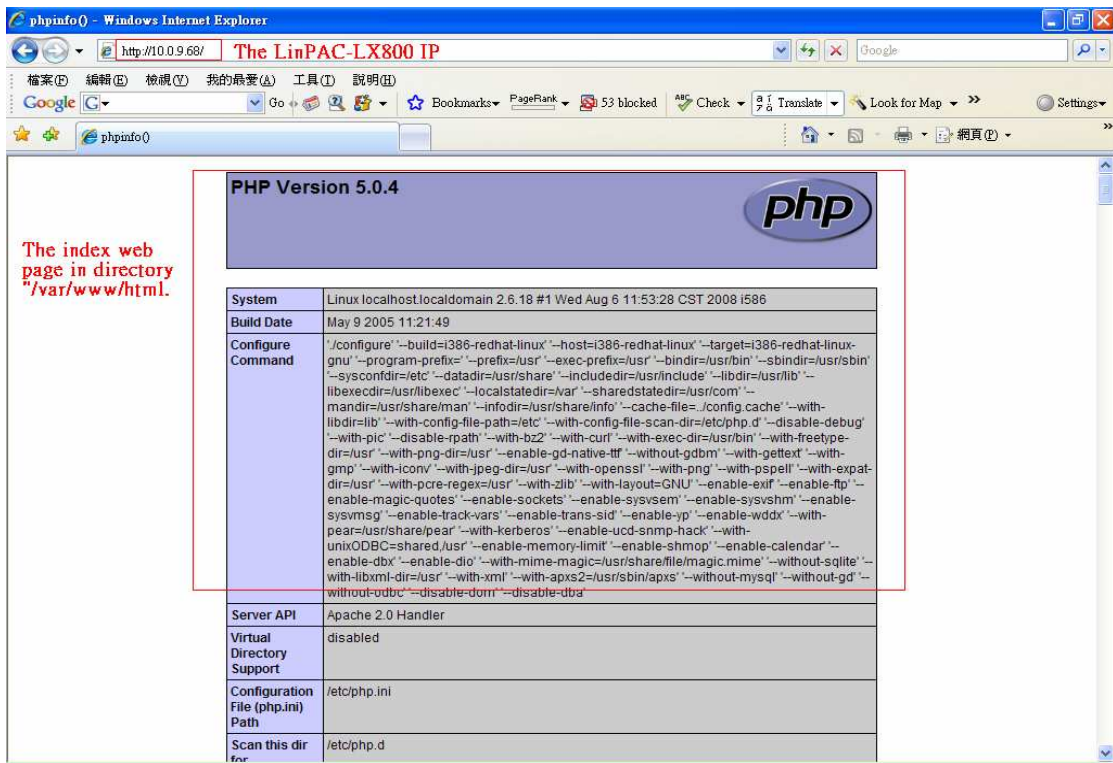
phpinfo() - Windows Internet Explorer

http://10.0.9.68/ The LinPAC-LX800 IP

Google

檔案(F) 編輯(E) 檢視(V) 我的最愛(A) 工具(T) 說明(H)

Google G- Go Bookmarks- PageRank- 53 blocked Check- Translate- Look for Map- » Settings-

phpinfo()

網頁(P)

The index web page in directory "/var/www/html.

PHP Version 5.0.4

php

| System | Linux localhost.localdomain 2.6.18 #1 Wed Aug 6 11:53:28 CST 2008 i586 |
|---|---|
| Build Date | May 9 2005 11:21:49 |
| Configure Command | './configure' '--build=i386-redhat-linux' '--host=i386-redhat-linux' '--target=i386-redhat-linux-gnu' '--program-prefix=' '--prefix=/usr' '--exec-prefix=/usr' '--bindir=/usr/bin' '--sbindir=/usr/sbin' '--sysconfdir=/etc' '--datadir=/usr/share' '--includedir=/usr/include' '--libdir=/usr/lib' '--libexecdir=/usr/libexec' '--localstatedir=/var' '--sharedstatedir=/usr/com' '--mandir=/usr/share/man' '--infodir=/usr/share/info' '--cache-file=../config.cache' '--with-libdir=lib' '--with-config-file-path=/etc' '--with-config-file-scan-dir=/etc/php.d' '--disable-debug' '--with-pic' '--disable-rpath' '--with-bz2' '--with-curl' '--with-exec-dir=/usr/bin' '--with-freetype-dir=/usr' '--with-png-dir=/usr' '--enable-gd-native-ttf' '--without-gdbm' '--with-gettext' '--with-gmp' '--with-iconv' '--with-jpeg-dir=/usr' '--with-openssl' '--with-png' '--with-pspell' '--with-expat-dir=/usr' '--with-pcre-regex=/usr' '--with-zlib' '--with-layout=GNU' '--enable-exif' '--enable-ftp' '--enable-magic-quotes' '--enable-sockets' '--enable-sysvsem' '--enable-sysvshm' '--enable-sysvmsg' '--enable-track-vars' '--enable-trans-sid' '--enable-yp' '--enable-wddx' '--with-pear=/usr/share/pear' '--with-kerberos' '--enable-ucd-snmp-hack' '--with-unixODBC=shared,/usr' '--enable-memory-limit' '--enable-shmop' '--enable-calendar' '--enable-dbx' '--enable-dio' '--with-mime-magic=/usr/share/file/magic.mime' '--without-sqlite' '--with-libxml-dir=/usr' '--with-xml' '--with-apxs2=/usr/sbin/apxs' '--without-mysql' '--without-gd' '--without-odbc' '--disable-dom' '--disable-dba' |
| Server API | Apache 2.0 Handler |
| Virtual Directory Support | disabled |
| Configuration File (php.ini) Path | /etc/php.ini |
| Scan this dir for | /etc/php.d |